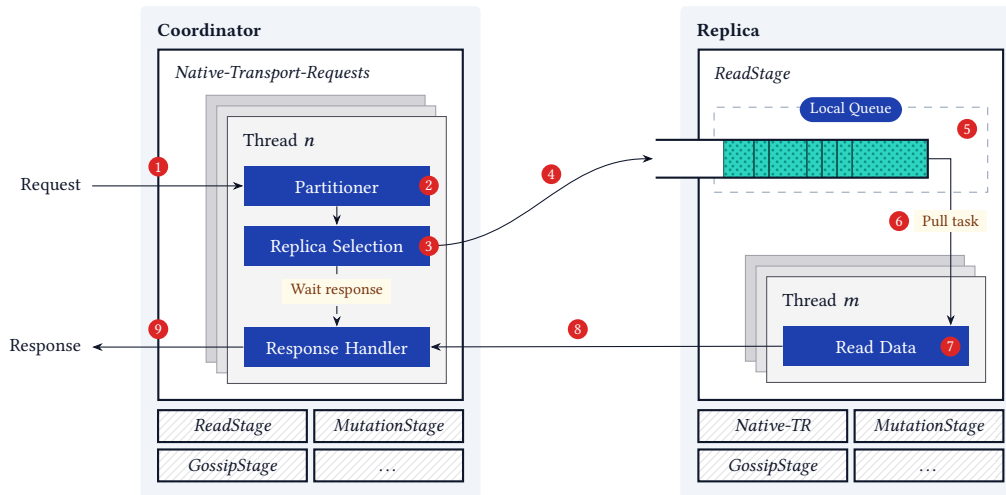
Coordinator

Native-Transport-Requests

Thread $n$

1

Request

Partitioner 2

Replica Selection 3

Wait response

9

Response

Response Handler

ReadStage

MutationStage

GossipStage

...

4

8

Replica

ReadStage

Local Queue

5

6 Pull task

Thread $m$

Read Data 7

Native-TR

MutationStage

GossipStage

...